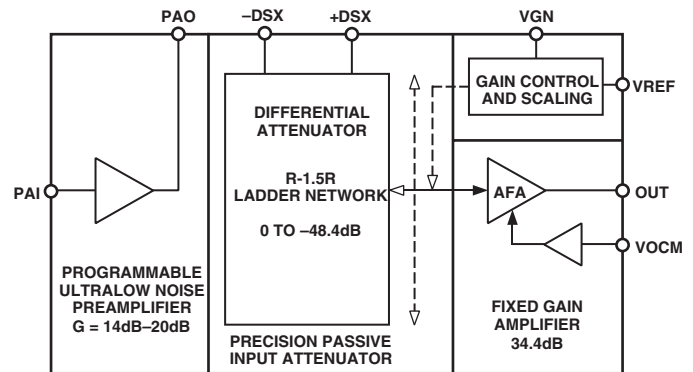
PAO
–DSX
+DSX
VGN

GAIN CONTROL AND SCALING
VREF

DIFFERENTIAL ATTENUATOR

R-1.5R LADDER NETWORK

0 TO –48.4dB

PAI

AFA
OUT

VOCM

PROGRAMMABLE ULTRALOW NOISE PREAMPLIFIER
G = 14dB–20dB

FIXED GAIN AMPLIFIER
34.4dB

PRECISION PASSIVE INPUT ATTENUATOR